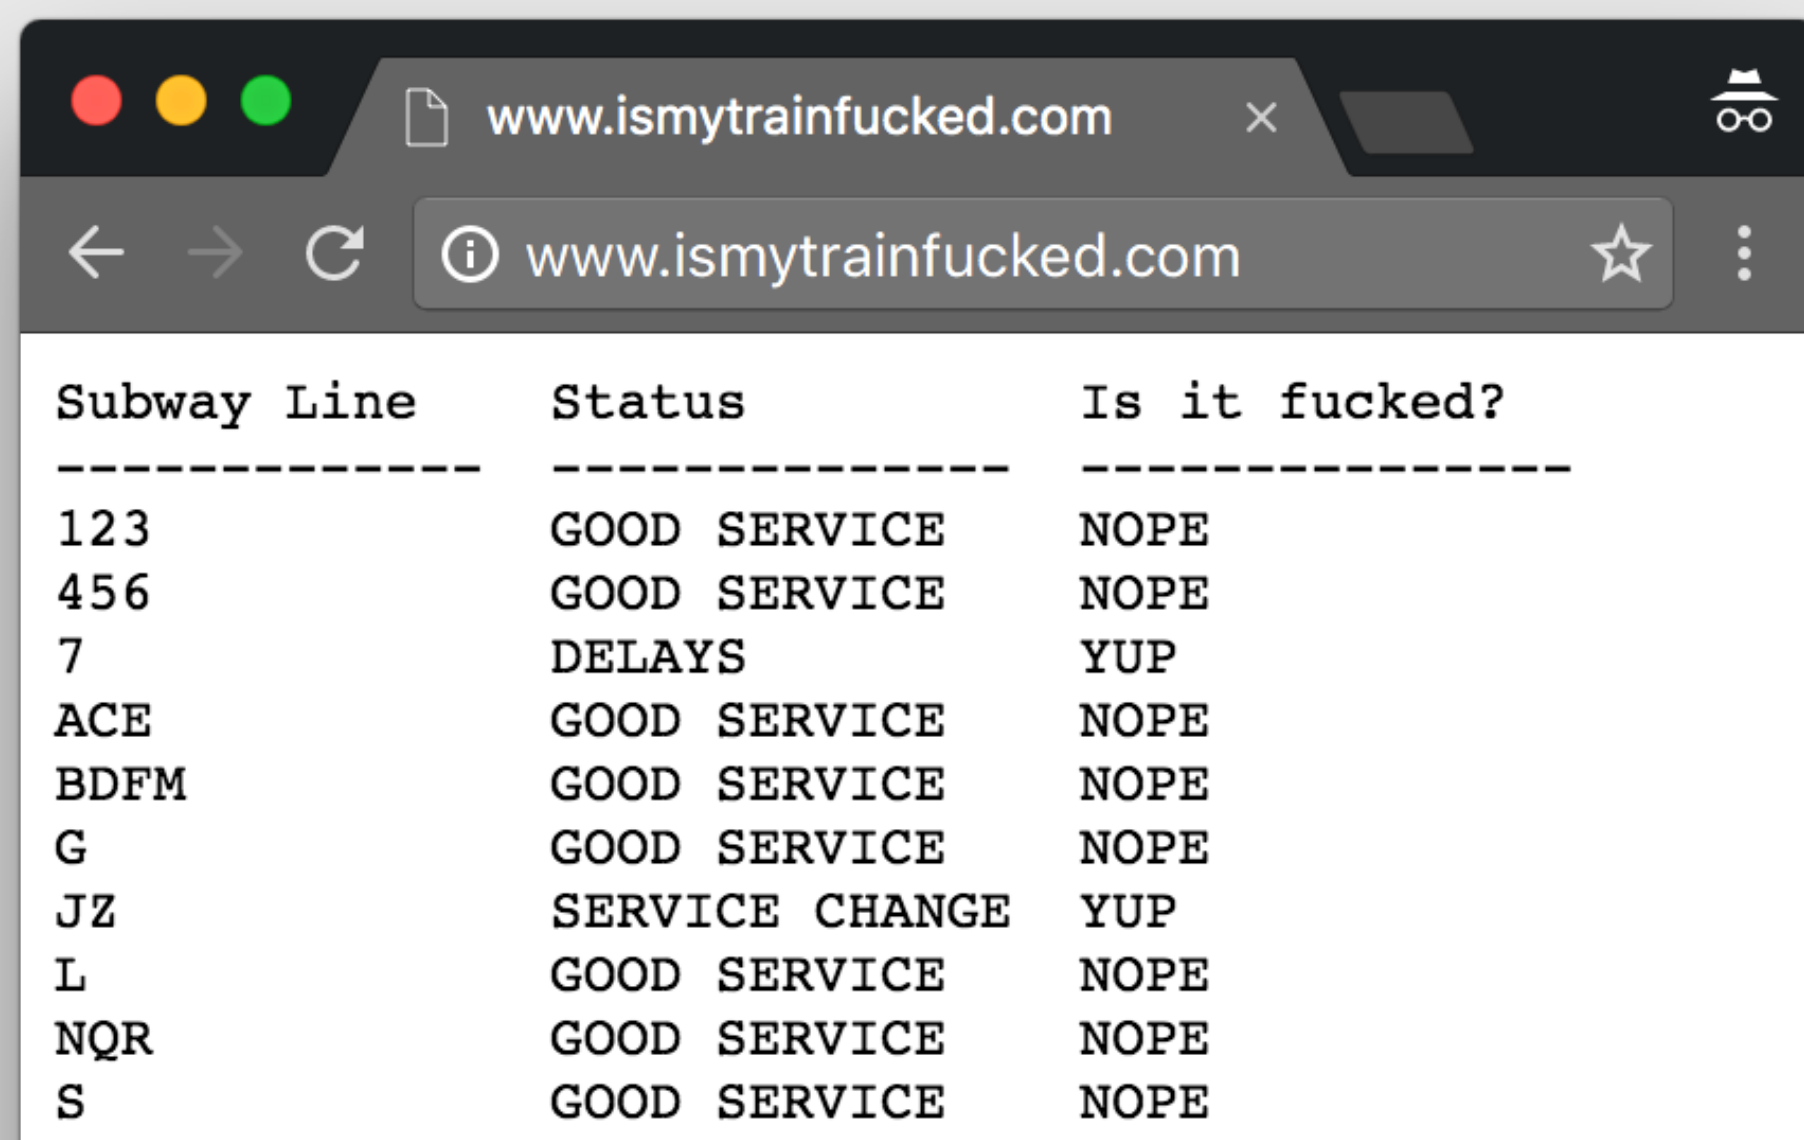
www.ismytrainfucked.com

www.ismytrainfucked.com

| Subway Line | Status | Is it fucked? |
|---|---|---|
| 123 | GOOD SERVICE | NOPE |
| 456 | GOOD SERVICE | NOPE |
| 7 | DELAYS | YUP |
| ACE | GOOD SERVICE | NOPE |
| BDFM | GOOD SERVICE | NOPE |
| G | GOOD SERVICE | NOPE |
| JZ | SERVICE CHANGE | YUP |
| L | GOOD SERVICE | NOPE |
| NQR | GOOD SERVICE | NOPE |
| S | GOOD SERVICE | NOPE |